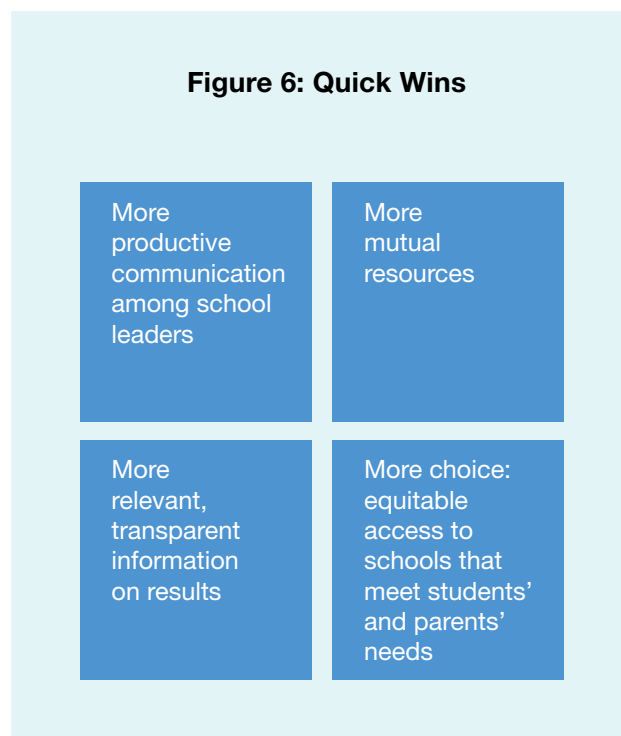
Figure 6: Quick Wins

More productive communication among school leaders

More mutual resources

More relevant, transparent information on results

More choice: equitable access to schools that meet students' and parents' needs